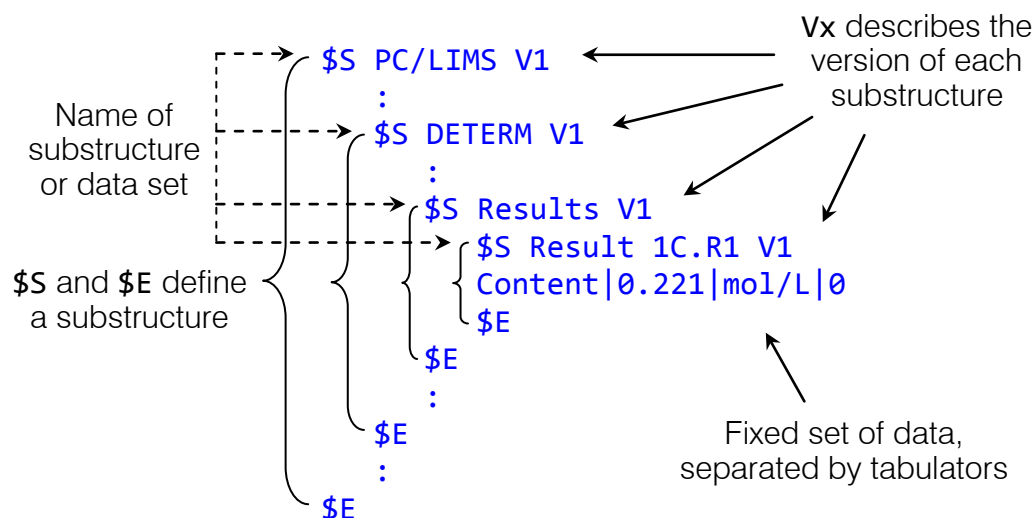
Vx describes the version of each substructure

Name of substructure or data set

$S PC/LIMS V1
:
$S DETERM V1
:
$S Results V1
$S Result 1C.R1 V1
Content|0.221|mol/L|0
$E
$E
:
$E
:
$E

\$S and \$E define a substructure

Fixed set of data, separated by tabulators